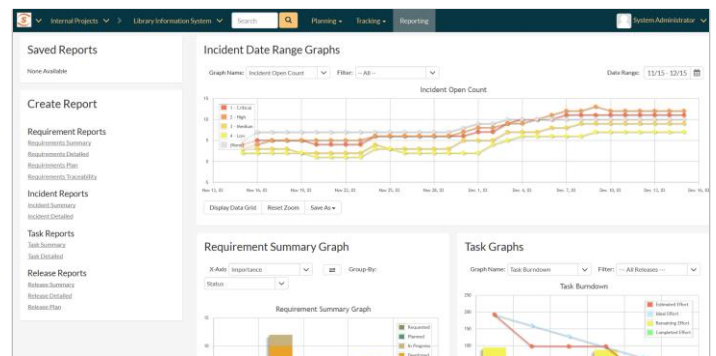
Internal Projects > Library Information System Search Planning Tracking Reporting System Administrator

Saved Reports

None Available

Create Report

Requirement Reports

Requirements Summary
Requirements Detailed
Requirements Plan
Requirements Traceability

Incident Reports

Incident Summary
Incident Detailed

Task Reports

Task Summary
Task Detailed

Release Reports

Release Summary
Release Detailed
Release Plan

Incident Date Range Graphs

Graph Name: Incident Open Count Filter: -- All -- Date Range: 11/15 - 12/15

Incident Open Count

15
10
5
0

1 - Critical
2 - High
3 - Medium
4 - Low
(None)

Nov 13, 15 Nov 16, 15 Nov 19, 15 Nov 22, 15 Nov 25, 15 Nov 28, 15 Dec 1, 15 Dec 4, 15 Dec 7, 15 Dec 10, 15 Dec 13, 15 Dec 16, 15

Display Data Grid Reset Zoom Save As

Requirement Summary Graph

X-Axis: Importance Group By: Status

Requirement Summary Graph

15

Requested
Planned
In Progress
Developed

Task Graphs

Graph Name: Task Burndown Filter: -- All Releases --

Task Burndown

250
200
150
100

Estimated Effort
Ideal Effort
Remaining Effort
Completed Effort